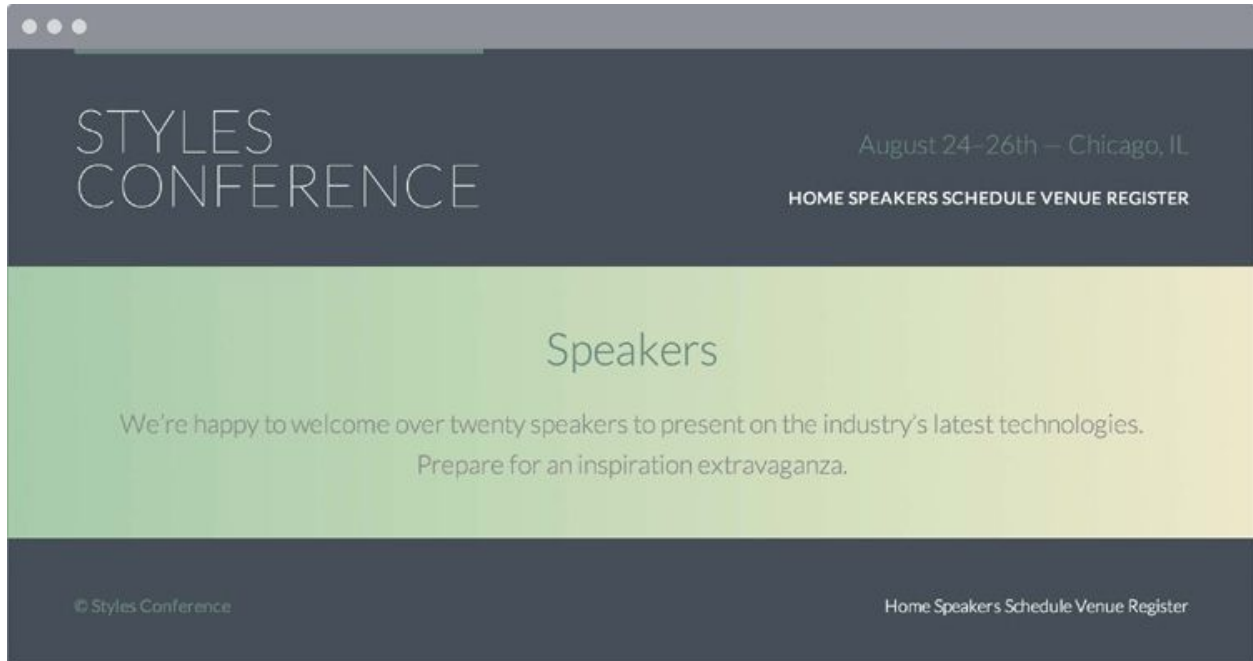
STYLES CONFERENCE

August 24–26th — Chicago, IL

HOME SPEAKERS SCHEDULE VENUE REGISTER

Speakers

We're happy to welcome over twenty speakers to present on the industry's latest technologies. Prepare for an inspiration extravaganza.

© Styles Conference

Home Speakers Schedule Venue Register